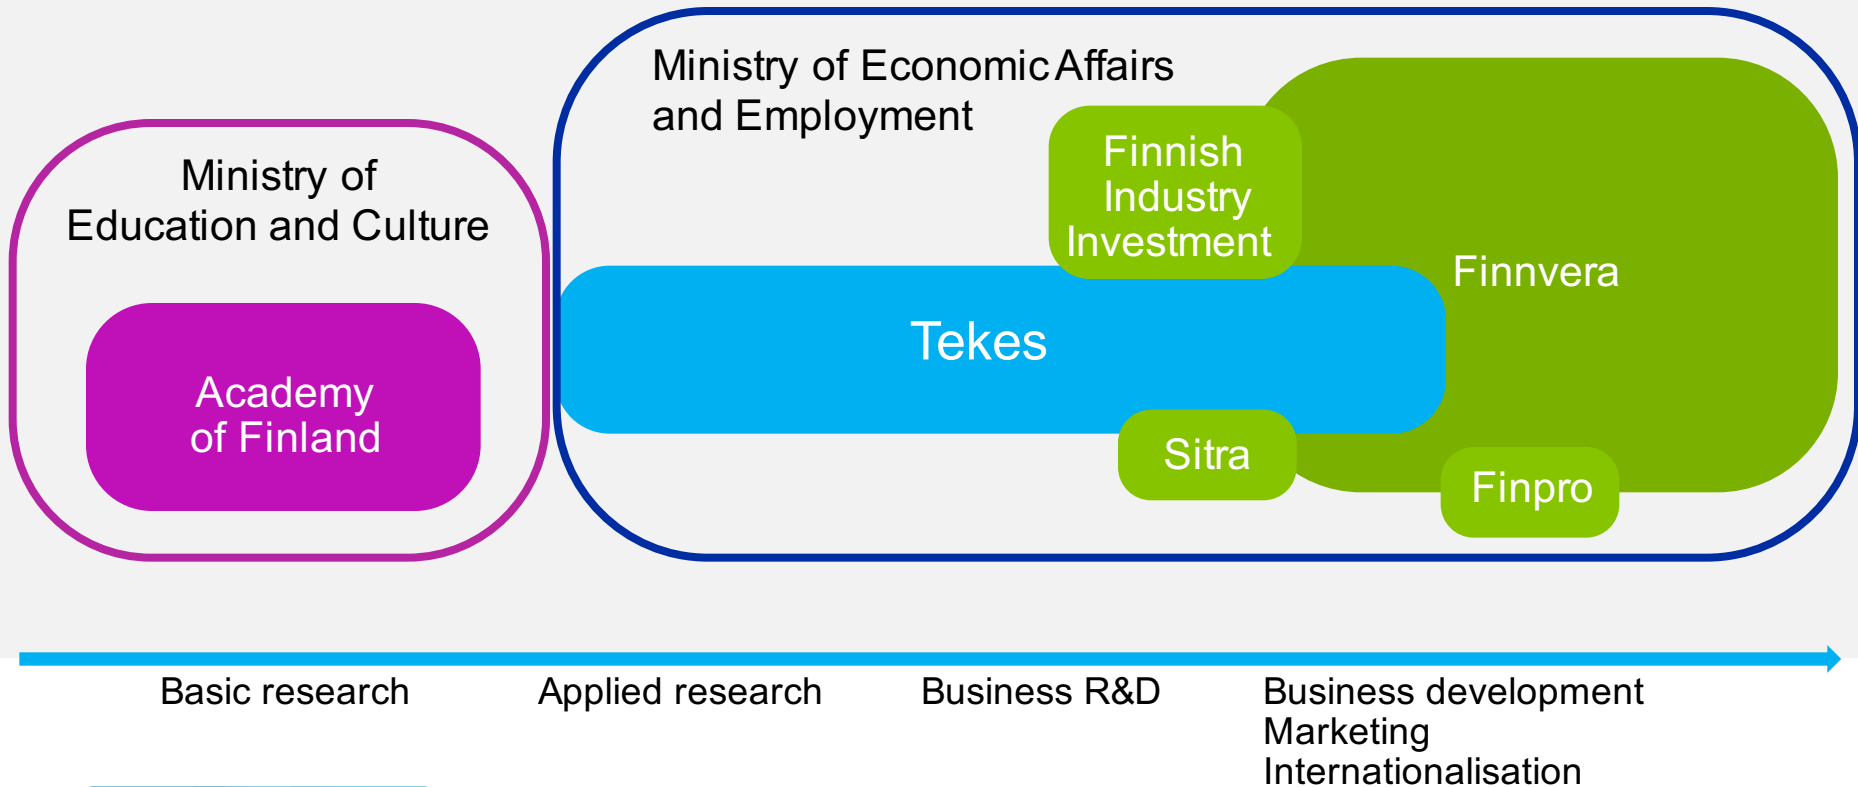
Ministry of Education and Culture

Academy of Finland

Ministry of Economic Affairs and Employment

Finnish Industry Investment

Finnvera

Tekes

Sitra

Finpro

Basic research

Applied research

Business R&D

Business development
Marketing
Internationalisation